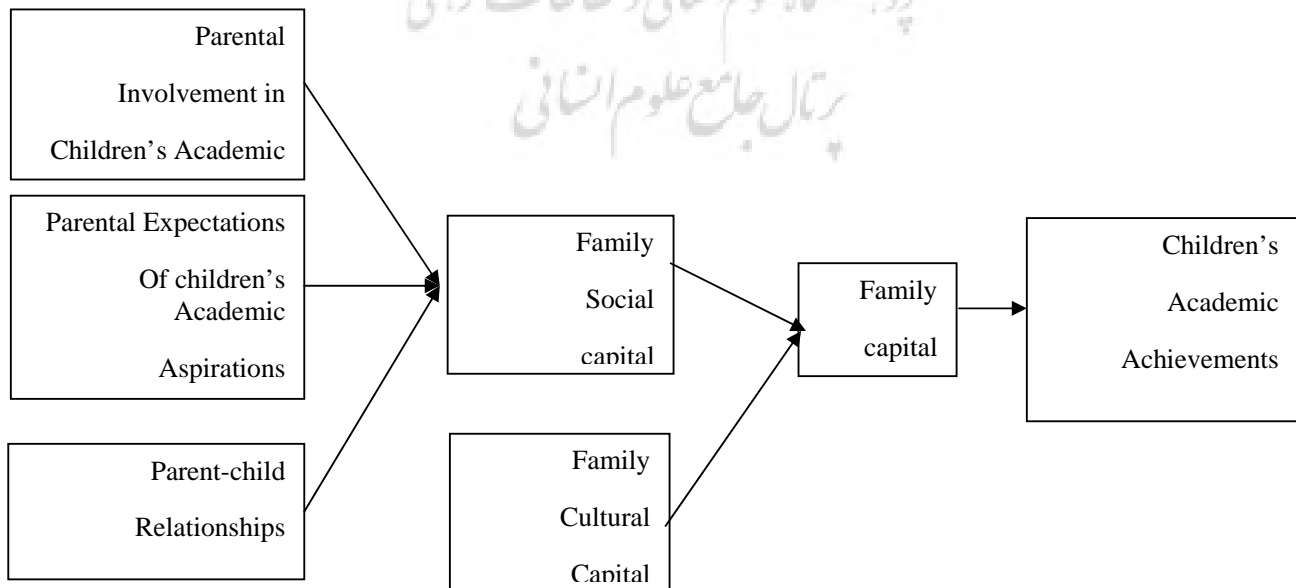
Parental Involvement in Children's Academic

Parental Expectations Of children's Academic Aspirations

Parent-child Relationships

Family Social capital

Family Cultural Capital

Family capital

Children's Academic Achievements

پرتال جامع علوم انسانی